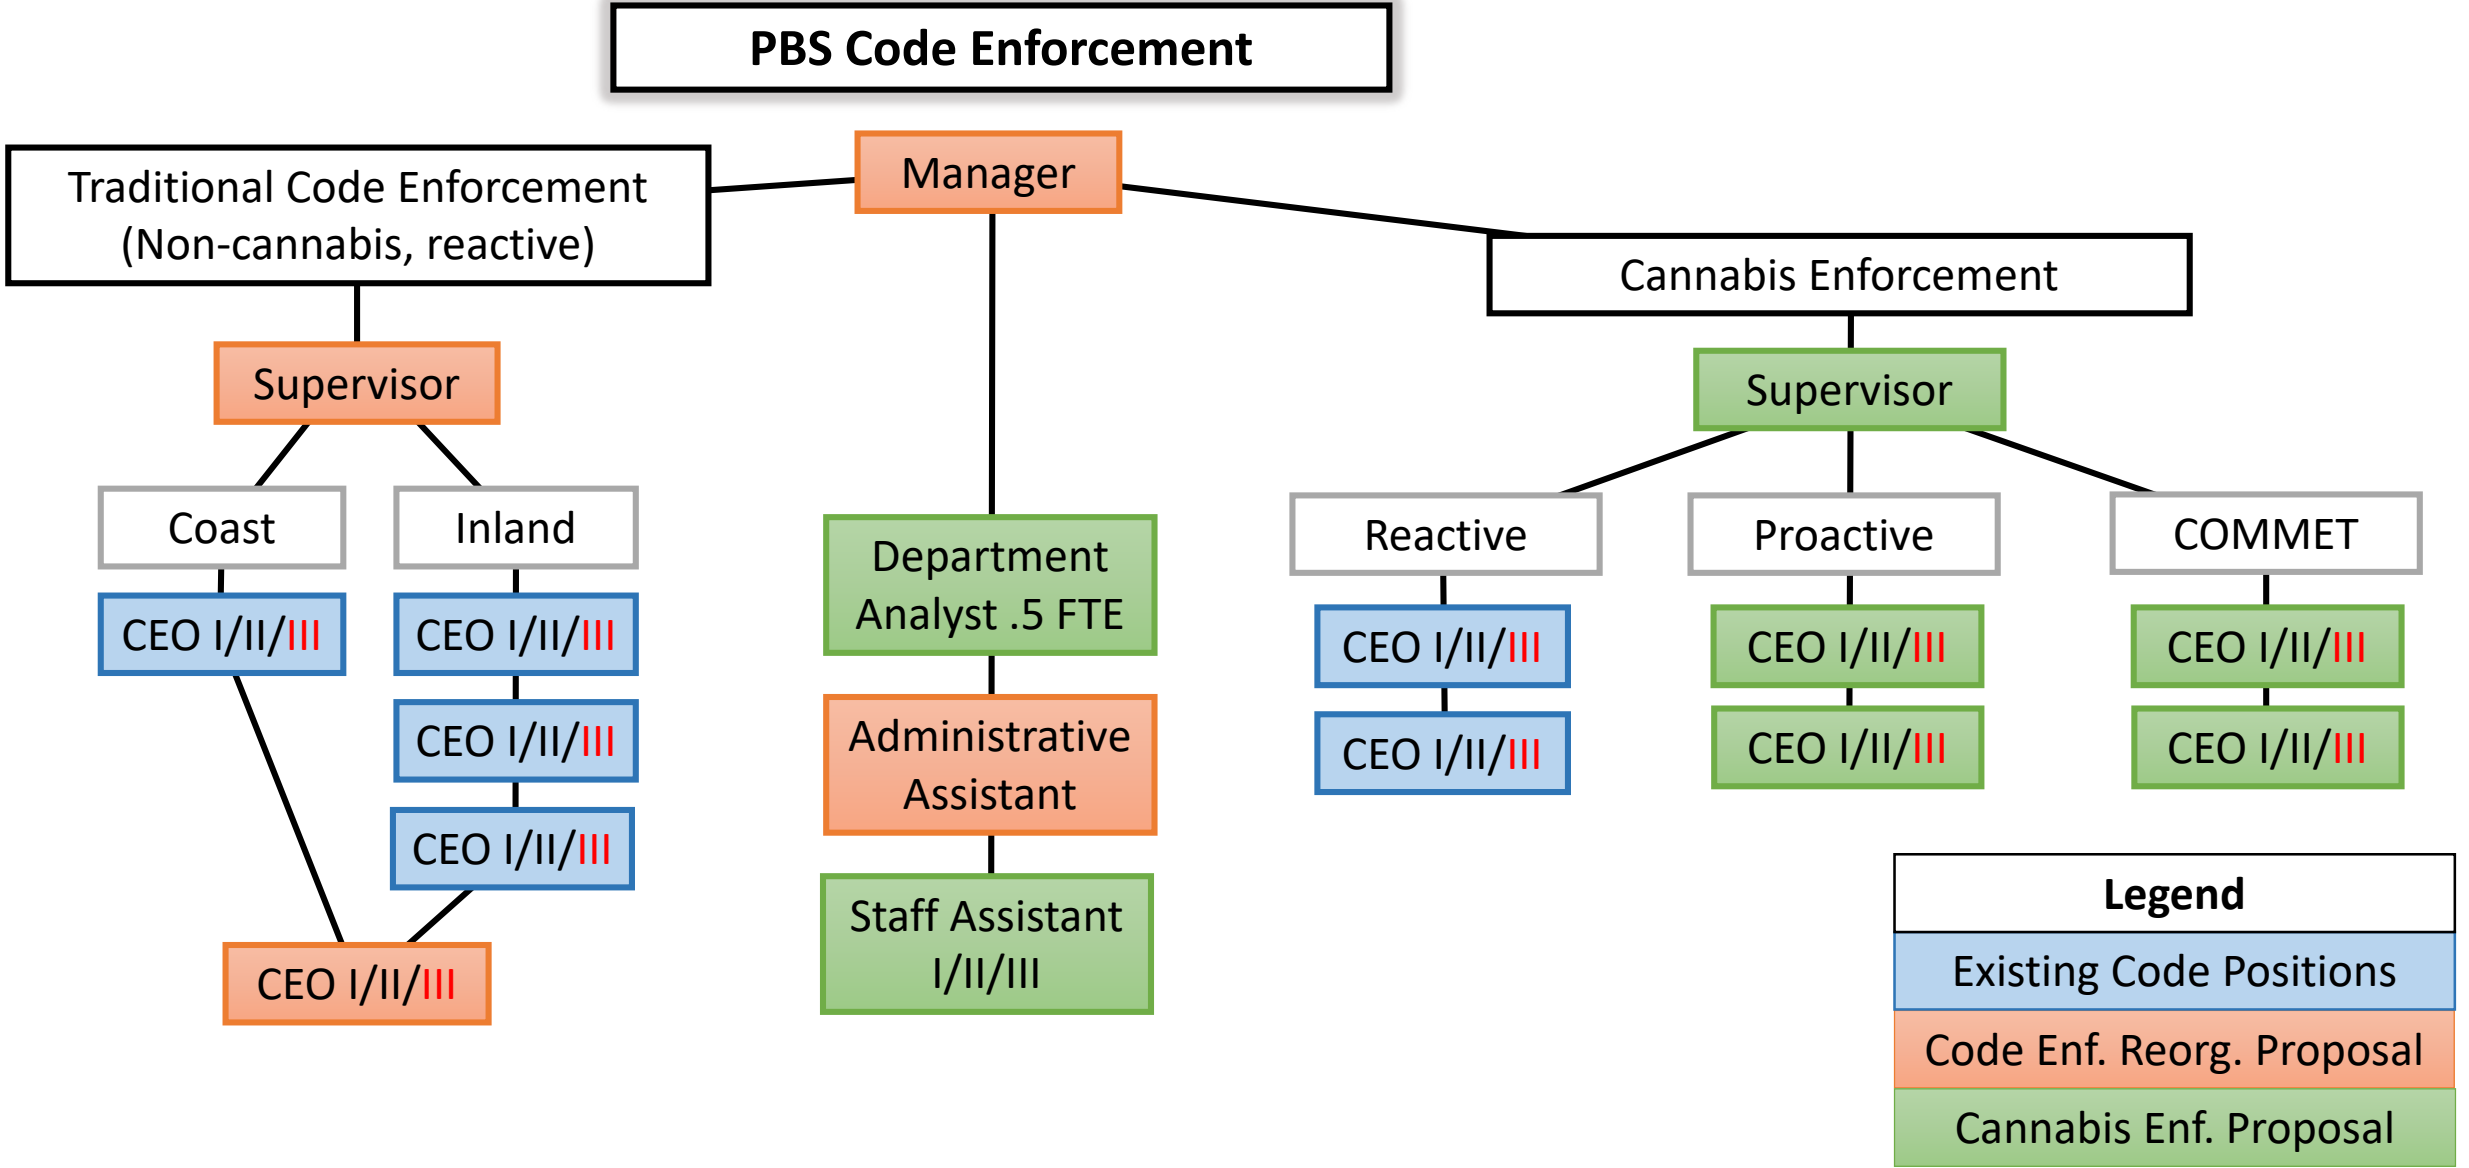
PBS Code Enforcement

Manager

Traditional Code Enforcement (Non-cannabis, reactive)

Supervisor

Coast

CEO I/II/III

Inland

CEO I/II/III

CEO I/II/III

CEO I/II/III

CEO I/II/III

Department Analyst .5 FTE

Administrative Assistant

Staff Assistant I/II/III

Cannabis Enforcement

Supervisor

Reactive

CEO I/II/III

CEO I/II/III

Proactive

CEO I/II/III

CEO I/II/III

COMMET

CEO I/II/III

CEO I/II/III

Legend

Existing Code Positions

Code Enf. Reorg. Proposal

Cannabis Enf. Proposal